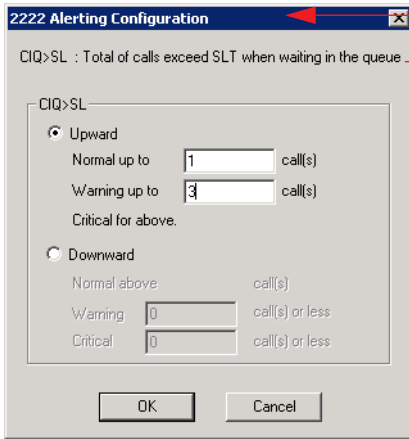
2222 Alerting Configuration

CIQ>SL : Total of calls exceed SLT when waiting in the queue

CIQ>SL

Upward

Normal up to 1 call(s)

Warning up to 3 call(s)

Critical for above.

Downward

Normal above call(s)

Warning 0 call(s) or less

Critical 0 call(s) or less

OK

Cancel